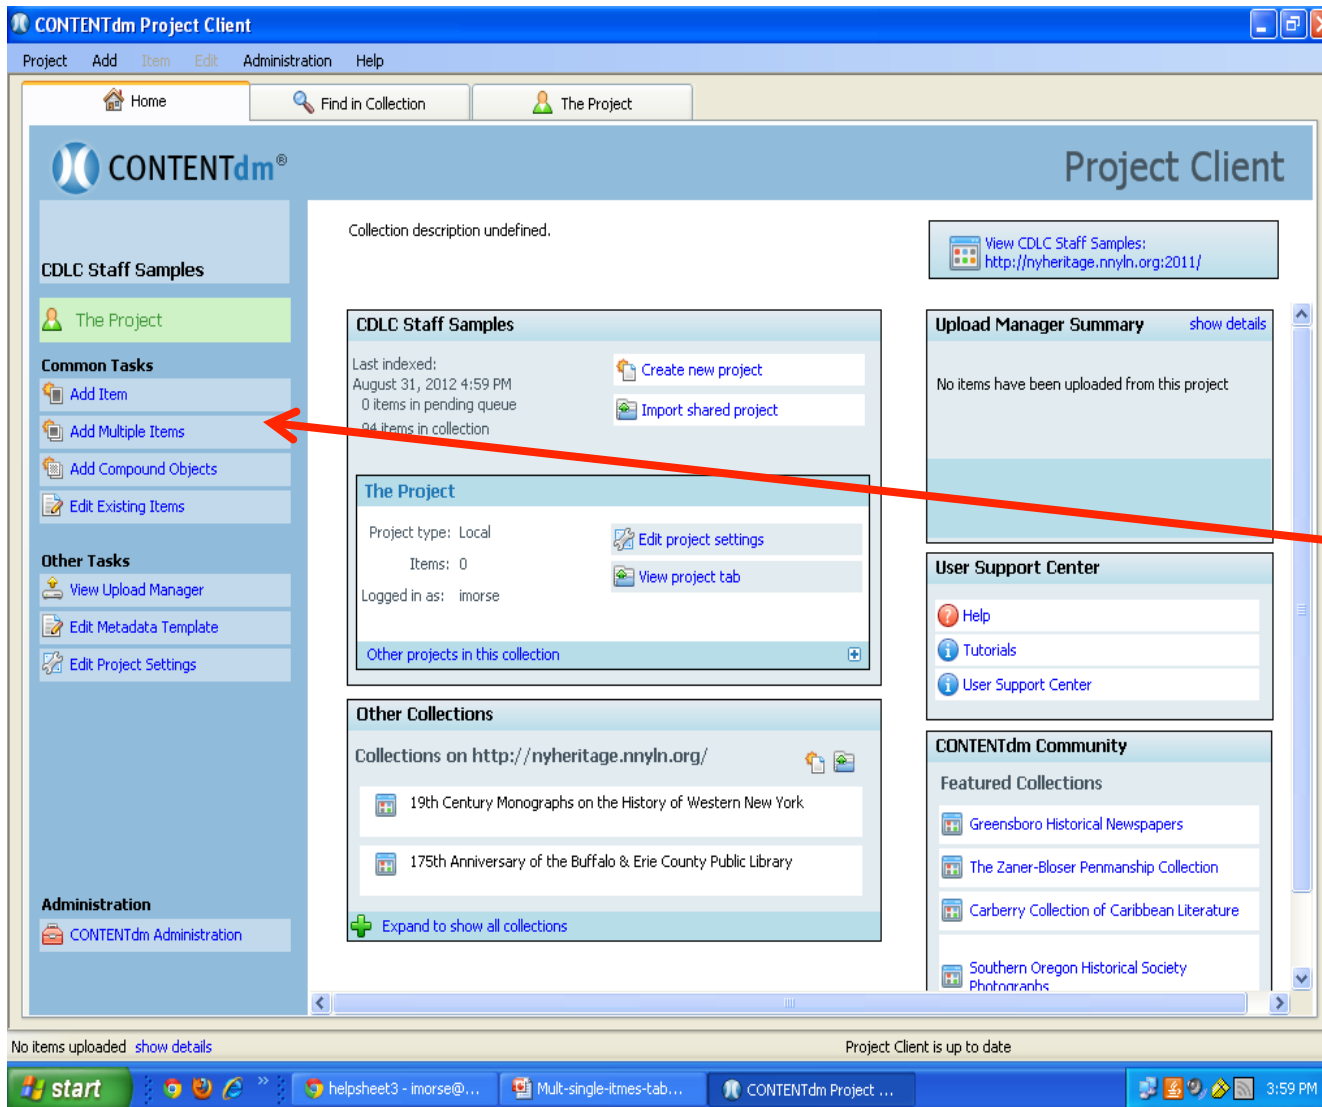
CONTENTdm Project Client

Project Add Item Edit Administration Help

Home | Find in Collection | The Project

CONTENTdm®

Project Client

CDLC Staff Samples

The Project

Common Tasks
Add Item
Add Multiple Items
Add Compound Objects
Edit Existing Items

Other Tasks
View Upload Manager
Edit Metadata Template
Edit Project Settings

Administration
CONTENTdm Administration

Collection description undefined.

View CDLC Staff Samples: http://nyheritage.nnyln.org:2011/

CDLC Staff Samples

Last indexed:
August 31, 2012 4:59 PM
0 items in pending queue
94 items in collection

Create new project
Import shared project

The Project

Project type: Local
Items: 0
Logged in as: imorse

Edit project settings
View project tab

Other projects in this collection

Other Collections

Collections on http://nyheritage.nnyln.org/

19th Century Monographs on the History of Western New York

175th Anniversary of the Buffalo & Erie County Public Library

Expand to show all collections

Upload Manager Summary show details

No items have been uploaded from this project

User Support Center

Help
Tutorials
User Support Center

CONTENTdm Community

Featured Collections

Greensboro Historical Newspapers
The Zaner-Bloser Penmanship Collection
Carberry Collection of Caribbean Literature
Southern Oregon Historical Society Photographs

No items uploaded show details

Project Client is up to date

start | helpsheet3 - imorse@... | Mult-single-itmes-tab... | CONTENTdm Project ... | 3:59 PM